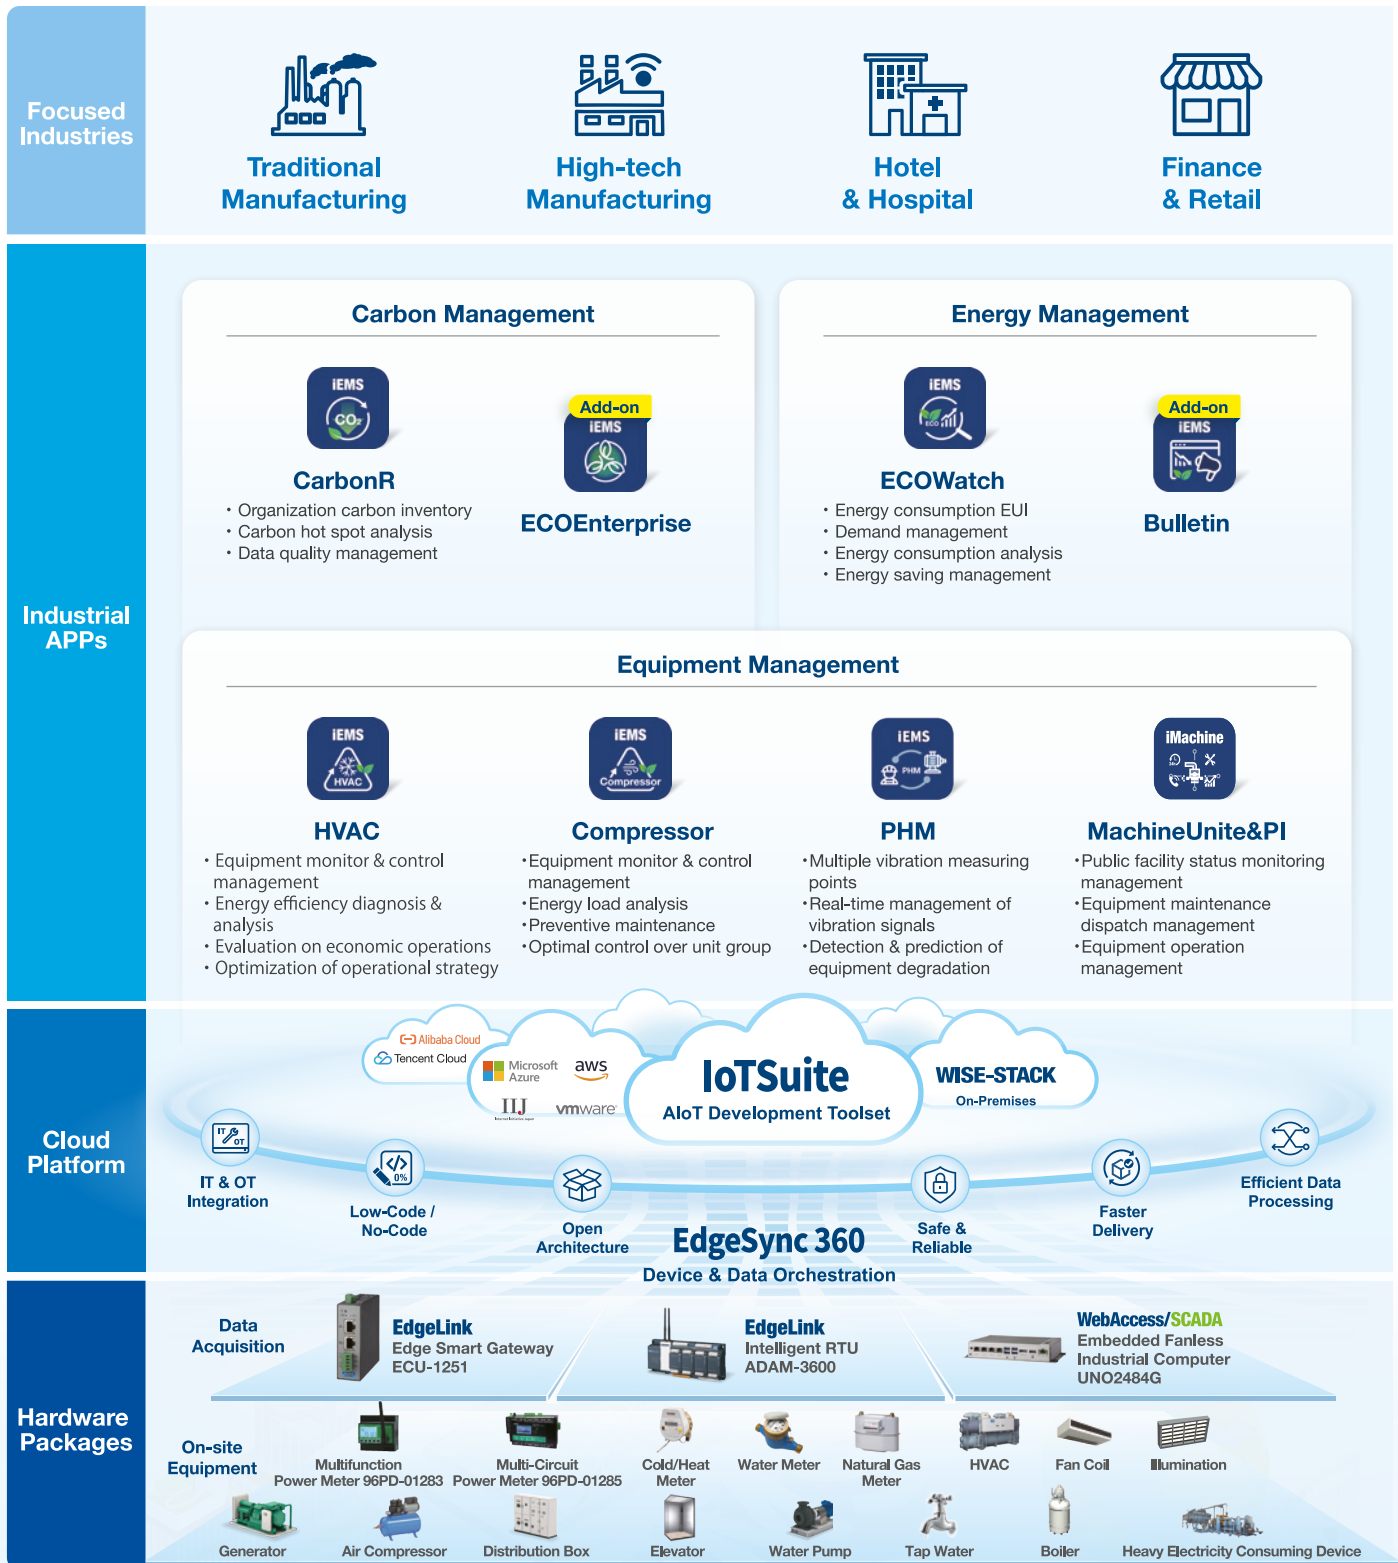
Focused Industries

Traditional Manufacturing

High-tech Manufacturing

Hotel & Hospital

Finance & Retail

Industrial APPs

Carbon Management

iEMS
$CO_2$

CarbonR
• Organization carbon inventory
• Carbon hot spot analysis
• Data quality management

Add-on
iEMS

ECOEnterprise

Energy Management

iEMS
ECO

ECOWatch
• Energy consumption EUI
• Demand management
• Energy consumption analysis
• Energy saving management

Add-on
iEMS

Bulletin

Equipment Management

iEMS
HVAC

HVAC
• Equipment monitor & control management
• Energy efficiency diagnosis & analysis
• Evaluation on economic operations
• Optimization of operational strategy

iEMS
Compressor

Compressor
• Equipment monitor & control management
• Energy load analysis
• Preventive maintenance
• Optimal control over unit group

iEMS
PHM

PHM
• Multiple vibration measuring points
• Real-time management of vibration signals
• Detection & prediction of equipment degradation

iMachine

MachineUnite&PI
• Public facility status monitoring management
• Equipment maintenance dispatch management
• Equipment operation management

Cloud Platform

Alibaba Cloud
Tencent Cloud
Microsoft Azure
aws
IIJ
vmware

IoTSuite
AIoT Development Toolset

WISE-STACK
On-Premises

IT OT
IT & OT Integration

0%
Low-Code / No-Code

Open Architecture

EdgeSync 360
Device & Data Orchestration

Safe & Reliable

Faster Delivery

Efficient Data Processing

Hardware Packages

Data Acquisition

EdgeLink
Edge Smart Gateway
ECU-1251

EdgeLink
Intelligent RTU
ADAM-3600

WebAccess/SCADA
Embedded Fanless Industrial Computer
UNO2484G

On-site Equipment

Multifunction Power Meter 96PD-01283
Multi-Circuit Power Meter 96PD-01285
Cold/Heat Meter
Water Meter
Natural Gas Meter
HVAC
Fan Coil
Illumination

Generator
Air Compressor
Distribution Box
Elevator
Water Pump
Tap Water
Boiler
Heavy Electricity Consuming Device